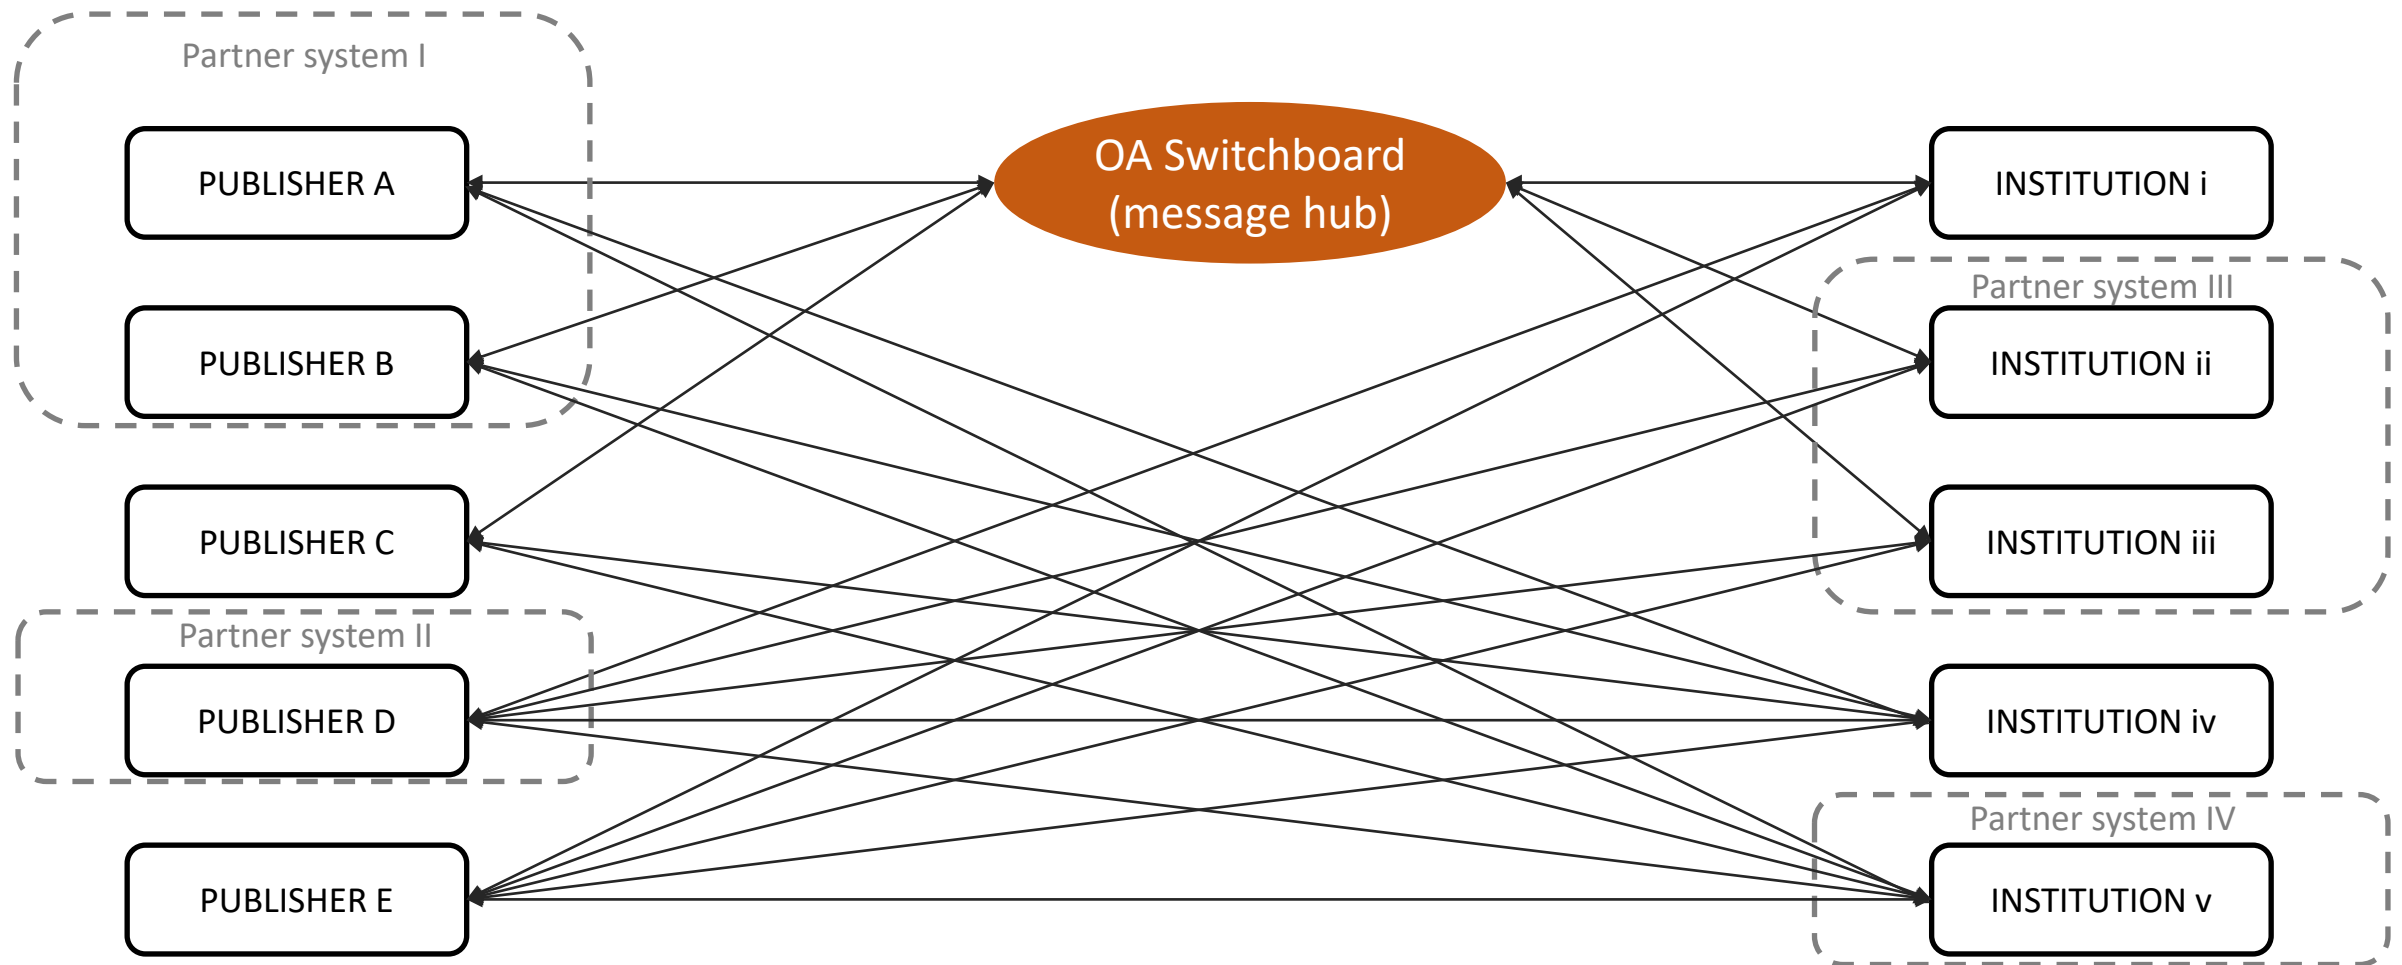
Partner system I

PUBLISHER A

PUBLISHER B

OA Switchboard (message hub)

INSTITUTION i

Partner system III

INSTITUTION ii

INSTITUTION iii

PUBLISHER C

Partner system II

PUBLISHER D

PUBLISHER E

INSTITUTION iv

Partner system IV

INSTITUTION v